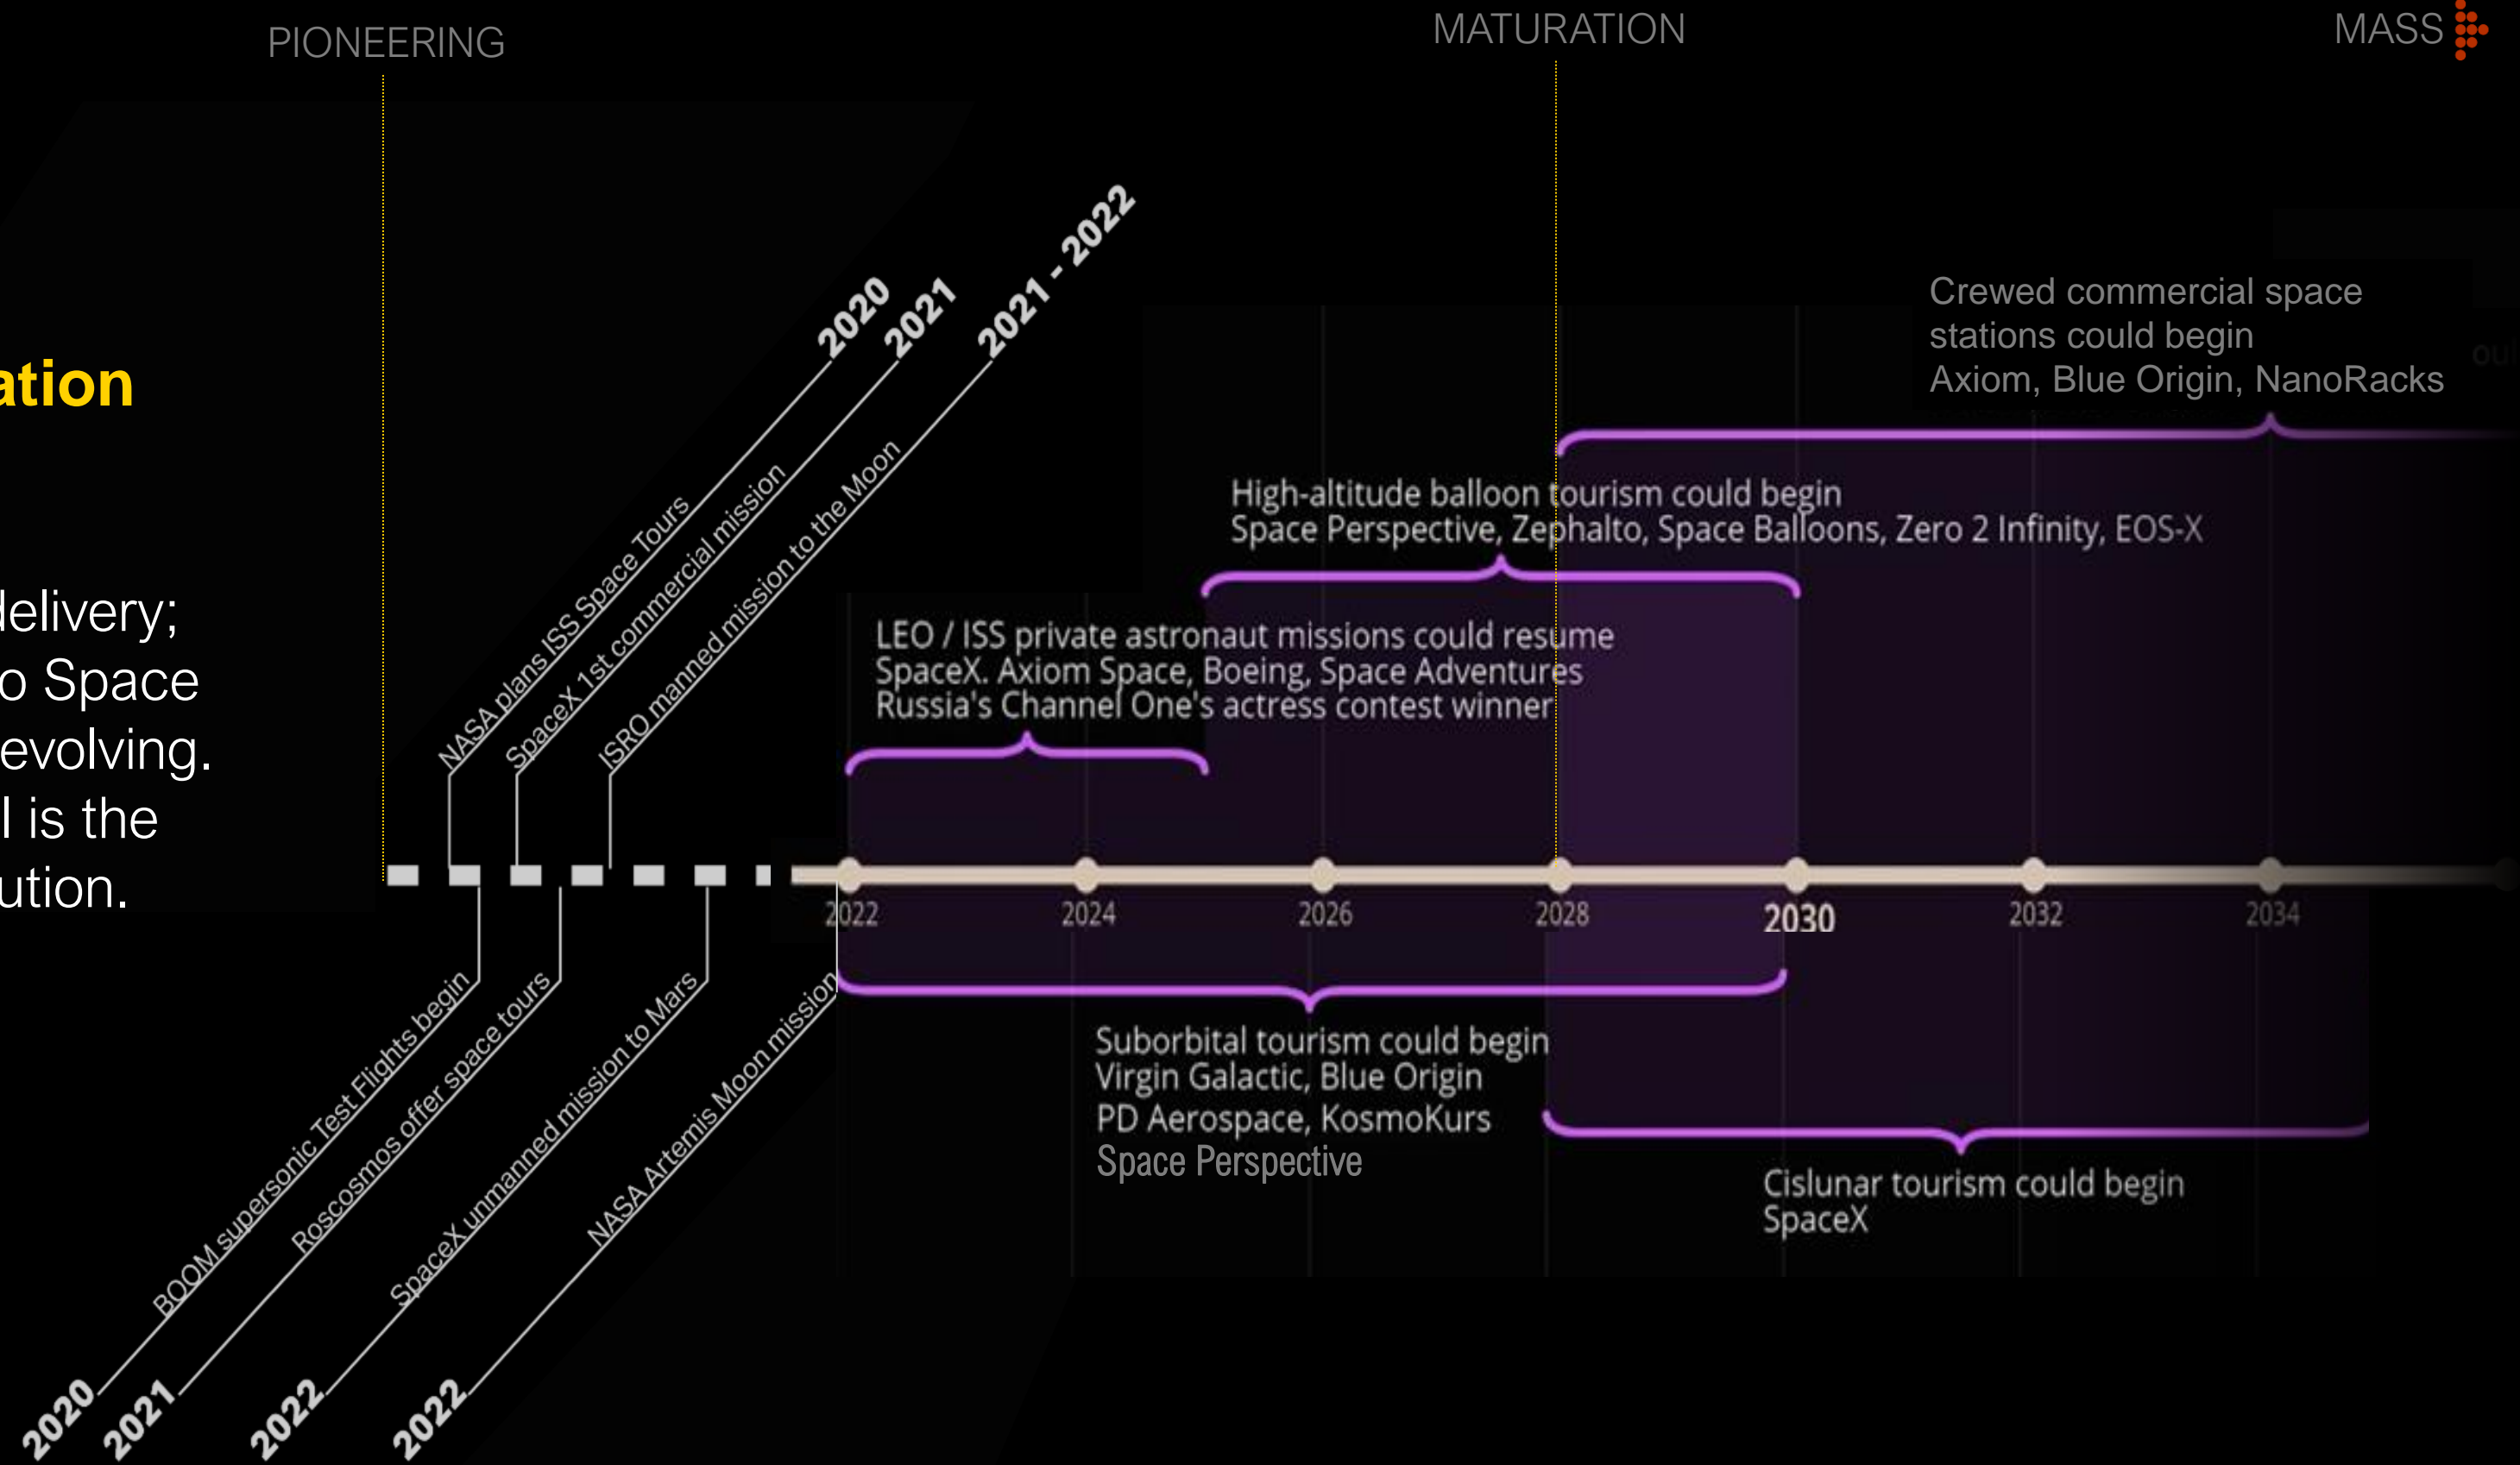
PIONEERING

MATURATION

MASS

ation

delivery;
o Space
evolving.
l is the
ution.

2020
NASA plans ISS Space Tours

2021
SpaceX 1st commercial mission

2021 - 2022
ISRO manned mission to the Moon

Crewed commercial space stations could begin
Axiom, Blue Origin, NanoRacks

High-altitude balloon tourism could begin
Space Perspective, Zephalto, Space Balloons, Zero 2 Infinity, EOS-X

LEO / ISS private astronaut missions could resume
SpaceX. Axiom Space, Boeing, Space Adventures
Russia's Channel One's actress contest winner

2022 2024 2026 2028 2030 2032 2034

Suborbital tourism could begin
Virgin Galactic, Blue Origin
PD Aerospace, KosmoKurs
Space Perspective

Cislunar tourism could begin
SpaceX

2020
BOOM supersonic Test Flights begin

2021
Roscosmos offer space tours

2022
SpaceX unmanned mission to Mars

2022
NASA Artemis Moon mission